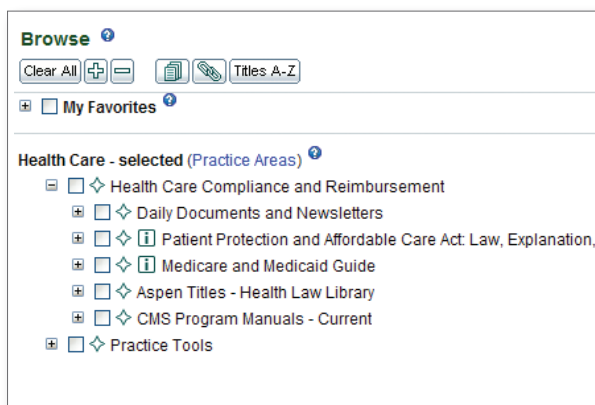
Browse

Clear All Titles A-Z

My Favorites

Health Care - selected (Practice Areas)

Health Care Compliance and Reimbursement

Daily Documents and Newsletters

Patient Protection and Affordable Care Act: Law, Explanation,

Medicare and Medicaid Guide

Aspen Titles - Health Law Library

CMS Program Manuals - Current

Practice Tools